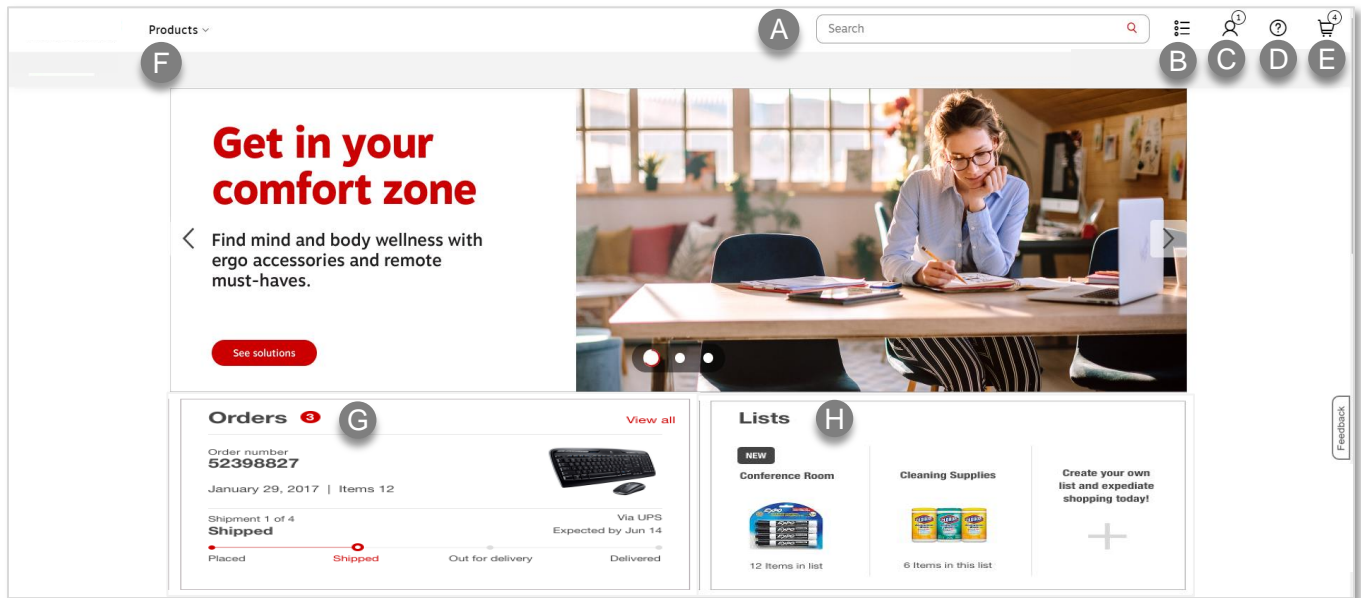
Products

A

Search

B C D E

1

4

F

Get in your comfort zone

Find mind and body wellness with ergo accessories and remote must-haves.

See solutions

Orders 3

G

View all

Order number
52398827

January 29, 2017 | Items 12

Shipment 1 of 4
Shipped

Via UPS
Expected by Jun 14

Placed Shipped Out for delivery Delivered

Lists

H

NEW

Conference Room

12 Items in list

Cleaning Supplies

6 Items in this list

Create your own list and expediate shopping today!

Feedback